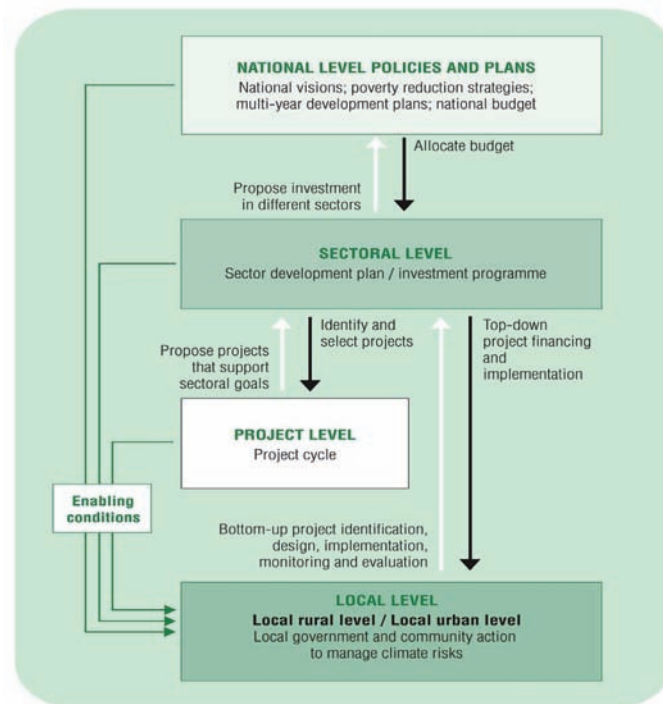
NATIONAL LEVEL POLICIES AND PLANS
National visions; poverty reduction strategies; multi-year development plans; national budget

Allocate budget

Propose investment in different sectors

SECTORAL LEVEL
Sector development plan / investment programme

Identify and select projects

Propose projects that support sectoral goals

Top-down project financing and implementation

PROJECT LEVEL
Project cycle

Enabling conditions

Bottom-up project identification, design, implementation, monitoring and evaluation

LOCAL LEVEL
Local rural level / Local urban level
Local government and community action to manage climate risks